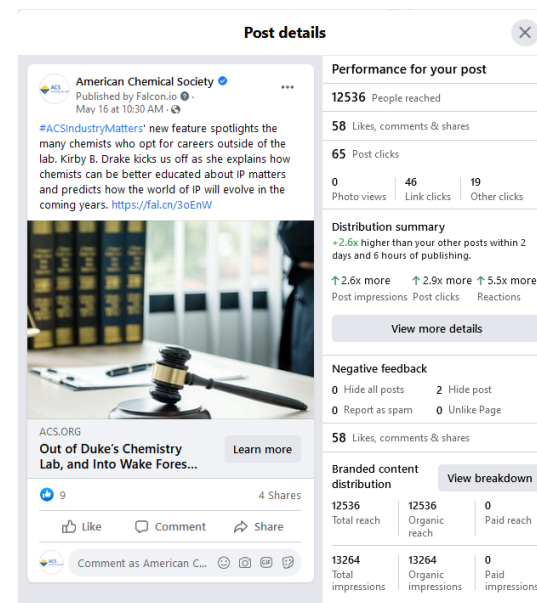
Post details

American Chemical Society
Published by Falcon.io · May 16 at 10:30 AM ·

#ACSIndustryMatters' new feature spotlights the many chemists who opt for careers outside of the lab. Kirby B. Drake kicks us off as she explains how chemists can be better educated about IP matters and predicts how the world of IP will evolve in the coming years. https://fal.cn/3oEnW

ACS.ORG
Out of Duke's Chemistry Lab, and Into Wake Fores...
Learn more

9
4 Shares

Like
Comment
Share

Comment as American C...

Performance for your post

12536 People reached

58 Likes, comments & shares

65 Post clicks

0 Photo views
46 Link clicks
19 Other clicks

Distribution summary
+2.6x higher than your other posts within 2 days and 6 hours of publishing.

↑2.6x more Post impressions
↑2.9x more Post clicks
↑5.5x more Reactions

View more details

Negative feedback
0 Hide all posts
2 Hide post
0 Report as spam
0 Unlike Page

58 Likes, comments & shares

Branded content distribution
View breakdown

| 12536 Total reach | 12536 Organic reach | 0 Paid reach |
|---|---|---|
| 13264 Total impressions | 13264 Organic impressions | 0 Paid impressions |